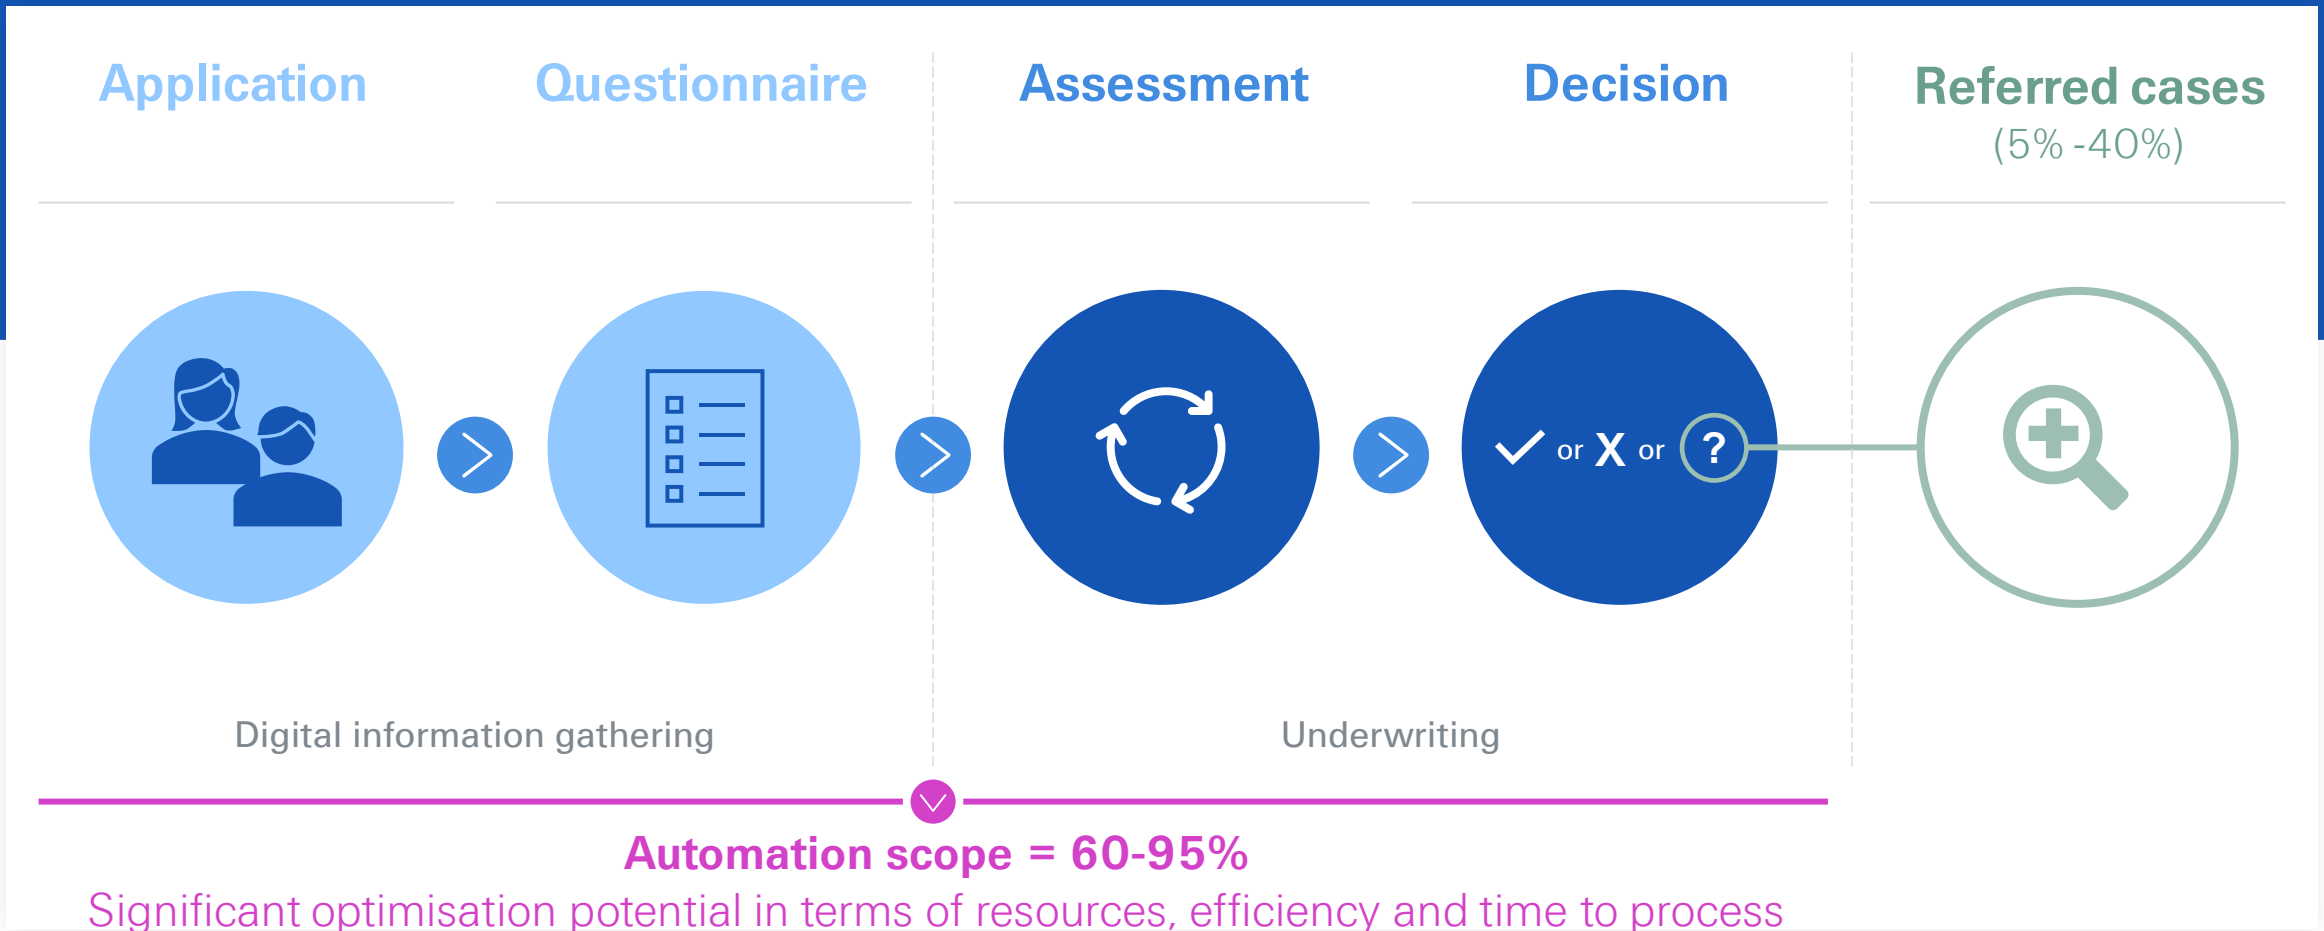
Application

Questionnaire

Assessment

Decision

Referred cases
(5% -40%)

or X or ?

Digital information gathering

Underwriting

Automation scope = 60-95%

Significant optimisation potential in terms of resources, efficiency and time to process